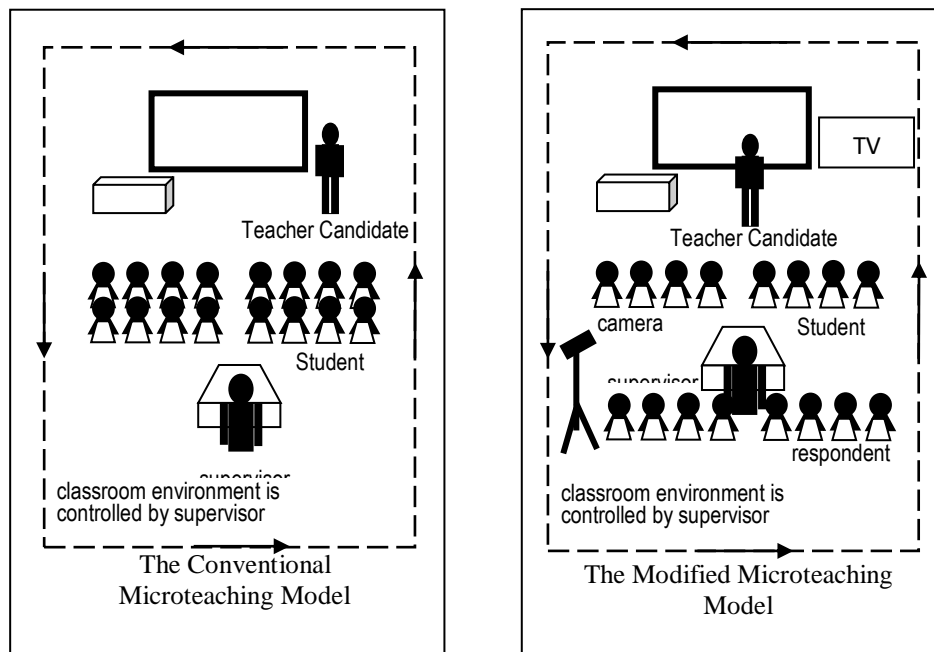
Teacher Candidate

Student

supervisor

classroom environment is controlled by supervisor

The Conventional Microteaching Model

TV

Teacher Candidate

camera

Student

supervisor

respondent

classroom environment is controlled by supervisor

The Modified Microteaching Model